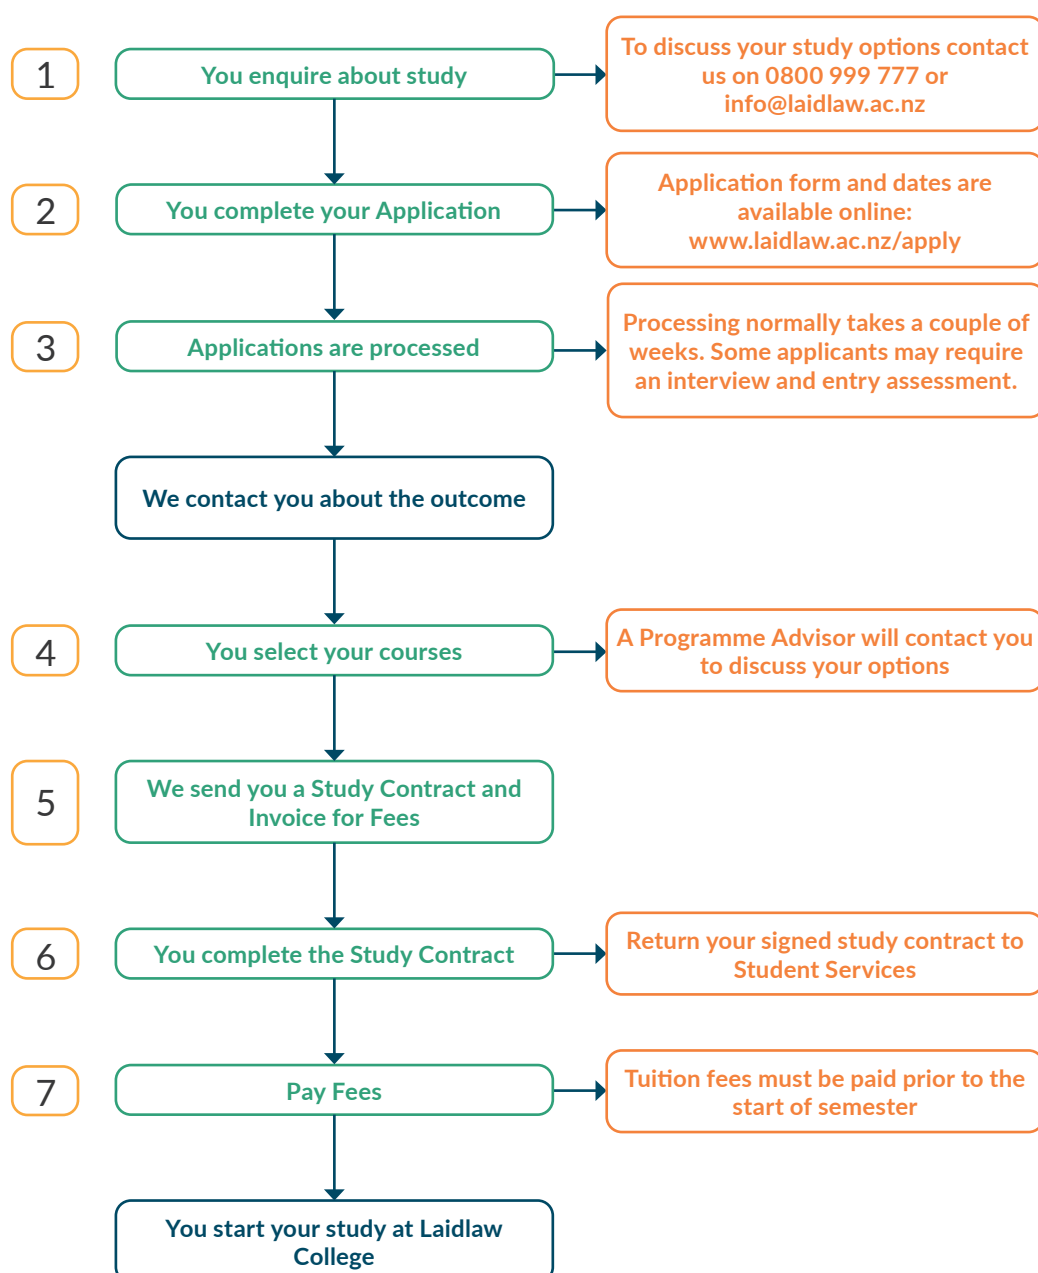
1

You enquire about study

To discuss your study options contact us on 0800 999 777 or info@laidlaw.ac.nz

2

You complete your Application

Application form and dates are available online: www.laidlaw.ac.nz/apply

3

Applications are processed

Processing normally takes a couple of weeks. Some applicants may require an interview and entry assessment.

We contact you about the outcome

4

You select your courses

A Programme Advisor will contact you to discuss your options

5

We send you a Study Contract and Invoice for Fees

6

You complete the Study Contract

Return your signed study contract to Student Services

7

Pay Fees

Tuition fees must be paid prior to the start of semester

You start your study at Laidlaw College